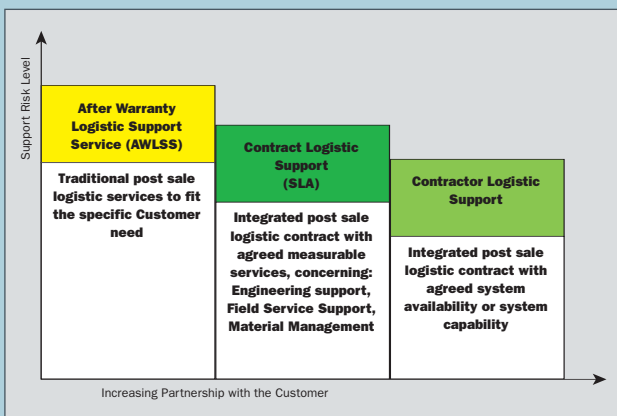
Support Risk Level

After Warranty Logistic Support Service (AWLSS)

Traditional post sale logistic services to fit the specific Customer need

Contract Logistic Support (SLA)

Integrated post sale logistic contract with agreed measurable services, concerning: Engineering support, Field Service Support, Material Management

Contractor Logistic Support

Integrated post sale logistic contract with agreed system availability or system capability

Increasing Partnership with the Customer